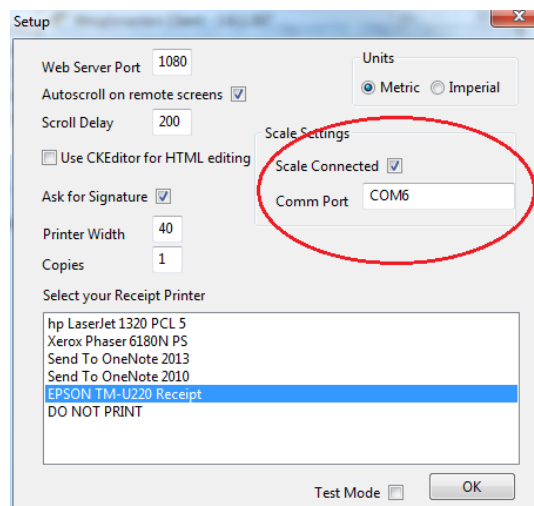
Setup

Web Server Port 1080

Autoscroll on remote screens

Scroll Delay 200

Use CKEditor for HTML editing

Ask for Signature

Printer Width 40

Copies 1

Units

Metric Imperial

Scale Settings

Scale Connected

Comm Port COM6

Select your Receipt Printer

hp LaserJet 1320 PCL 5
Xerox Phaser 6180N PS
Send To OneNote 2013
Send To OneNote 2010
EPSON TM-U220 Receipt
DO NOT PRINT

Test Mode

OK